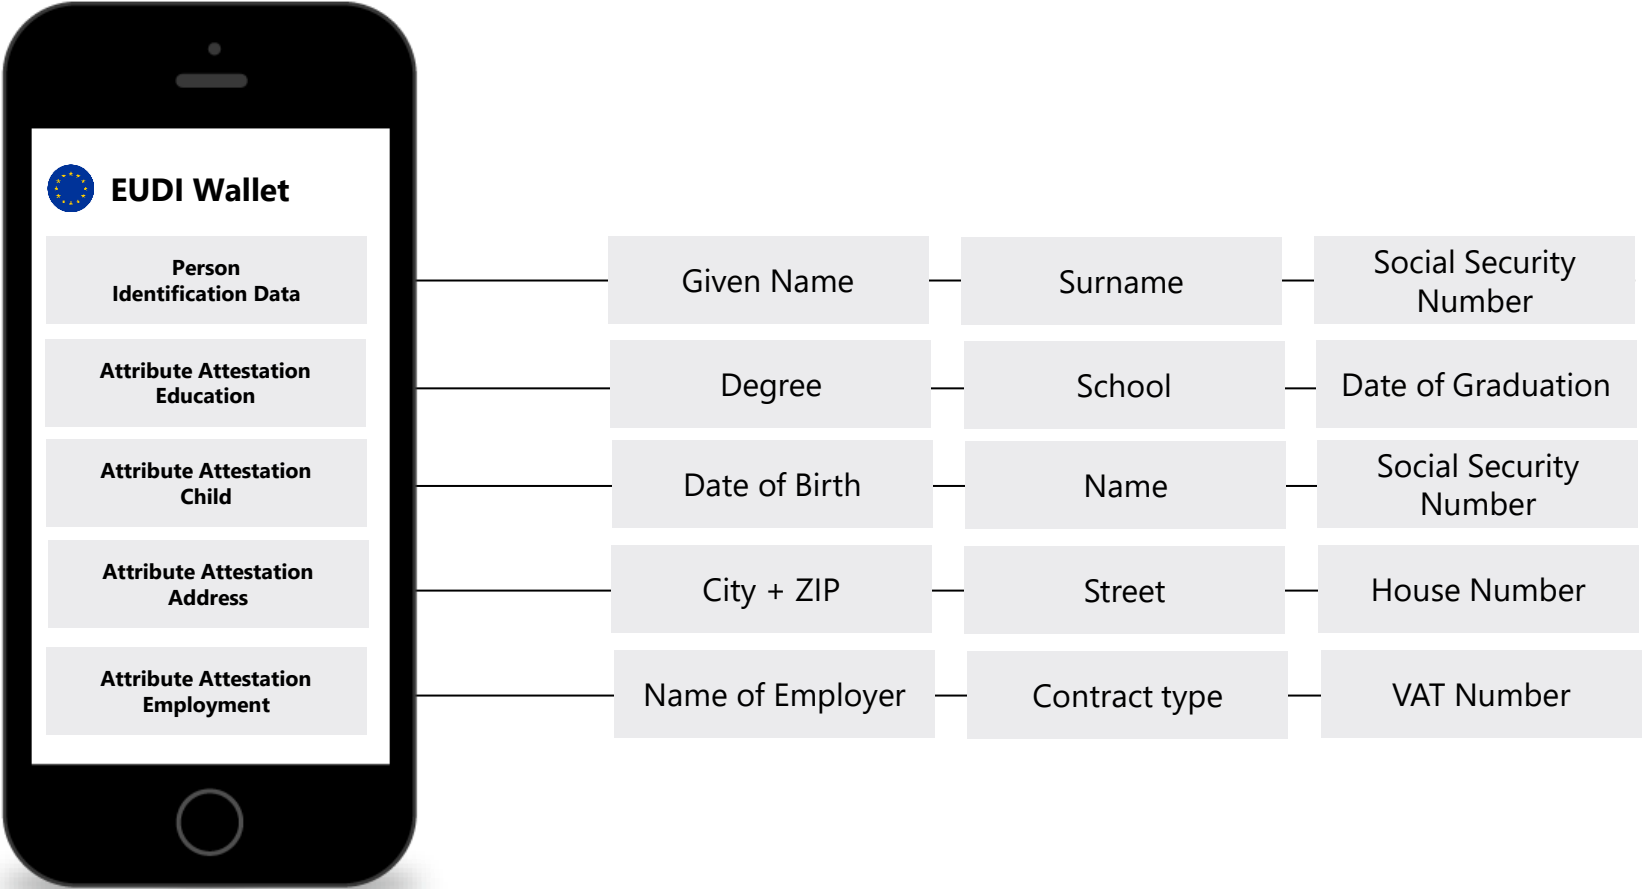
EUDI Wallet

Person Identification Data

Attribute Attestation Education

Attribute Attestation Child

Attribute Attestation Address

Attribute Attestation Employment

Given Name

Surname

Social Security Number

Degree

School

Date of Graduation

Date of Birth

Name

Social Security Number

City + ZIP

Street

House Number

Name of Employer

Contract type

VAT Number